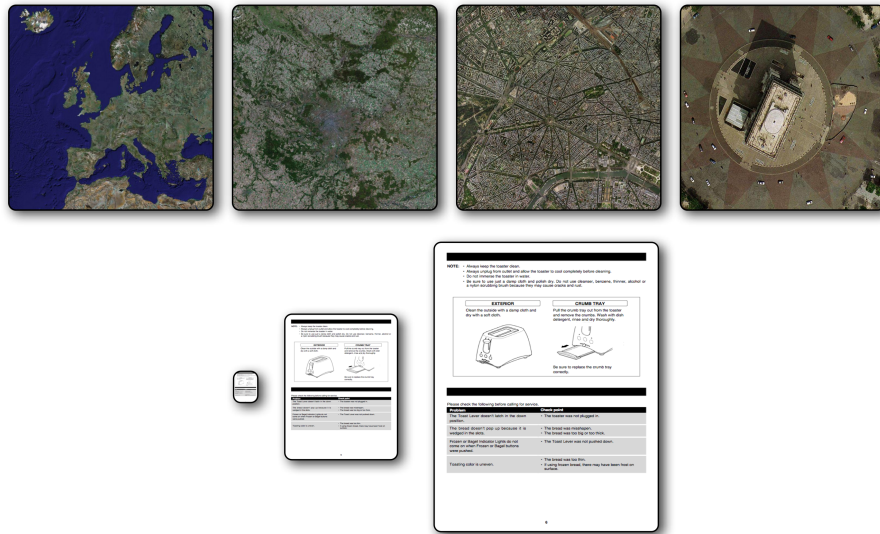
NOTE: • Always keep the toaster clean.
• Always unplug from outlet and allow the toaster to cool completely before cleaning.
• Do not immerse the toaster in water.
• Be sure to use just a damp cloth and polish dry. Do not use cleanser, benzene, thinner, alcohol or a nylon scrubbing brush because they may cause cracks and rust.

| EXTERIOR | CRUMB TRAY |
|---|---|
| Clean the outside with a damp cloth and dry with a soft cloth. | Pull the crumb tray out from the toaster and remove the crumbs. Wash with dish detergent, rinse and dry thoroughly. |
| | Be sure to replace the crumb tray correctly. |

Please check the following before calling for service.

| Problem: | Check point |
|---|---|
| The Toast Lever doesn't latch in the down position. | • The toaster was not plugged in. |
| The bread doesn't pop up because it is wedged in the slots. | • The bread was misshapen.<br>• The bread was too big or too thick. |
| Frozen or Bagel Indicator Lights do not come on when Frozen or Bagel buttons were pushed. | • The Toast Lever was not pushed down. |
| Toasting color is uneven. | • The bread was too thin.<br>• If using frozen bread, there may have been frost on surface. |

8